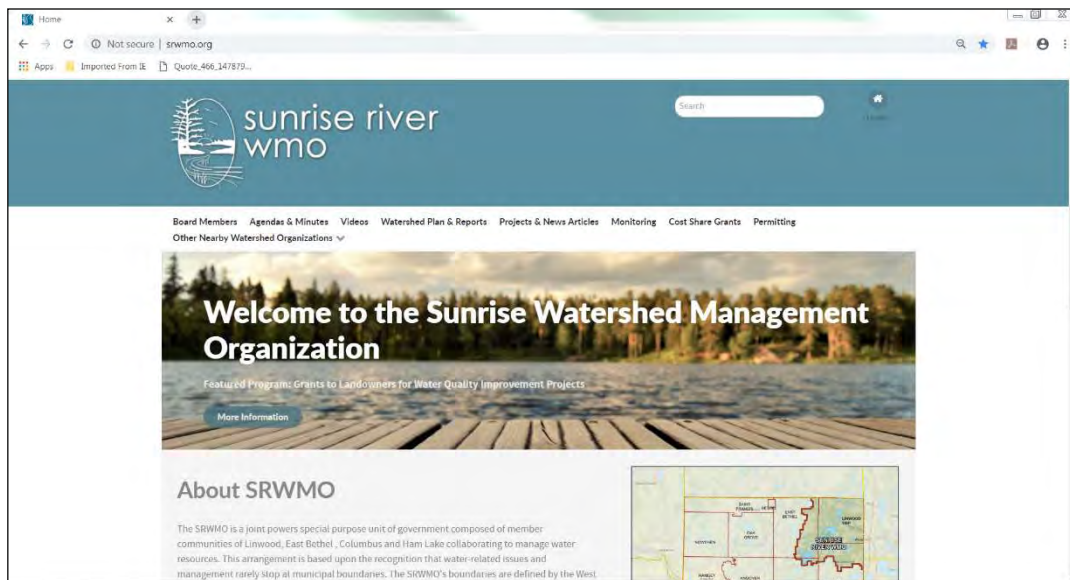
Home × +

Not secure | srwmo.org

Apps Imported From IE Quote_466_147879...

sunrise river wmo

Search

Home

Board Members Agendas & Minutes Videos Watershed Plan & Reports Projects & News Articles Monitoring Cost Share Grants Permitting Other Nearby Watershed Organizations

Welcome to the Sunrise Watershed Management Organization

Featured Program: Grants to Landowners for Water Quality Improvement Projects

More Information

About SRWMO

The SRWMO is a joint powers special purpose unit of government composed of member communities of Linwood, East Bethel , Columbus and Ham Lake collaborating to manage water resources. This arrangement is based upon the recognition that water-related issues and management rarely stop at municipal boundaries. The SRWMO's boundaries are defined by the West

EAST BETHEL

LINWOOD

HAM LAKE

SUNRISE RIVER WMO

ANDOVER

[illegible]